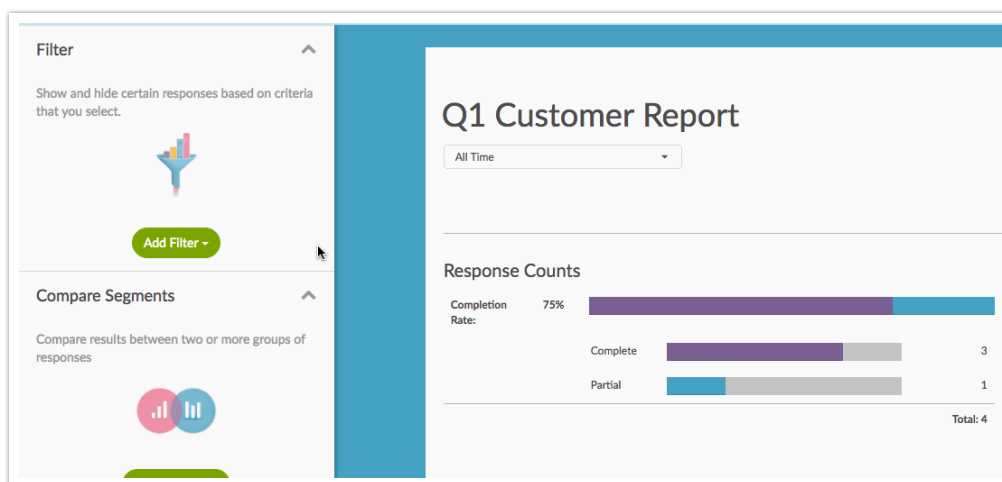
Filter

Show and hide certain responses based on criteria that you select.

Add Filter ▾

Compare Segments

Compare results between two or more groups of responses

Q1 Customer Report

All Time

Response Counts

Completion Rate: 75%

Complete 3

Partial 1

Total: 4